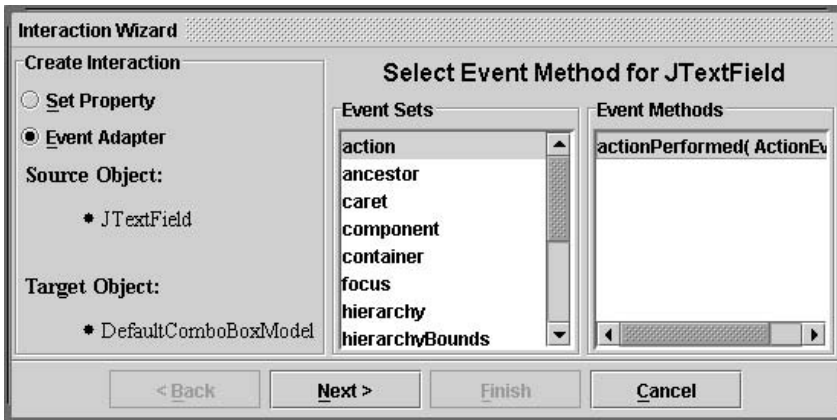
Interaction Wizard

Create Interaction

Set Property

Event Adapter

Source Object:

• JTextField

Target Object:

• DefaultComboBoxModel

Select Event Method for JTextField

Event Sets

action
ancestor
caret
component
container
focus
hierarchy
hierarchyBounds

Event Methods

actionPerformed( ActionEv

< Back

Next >

Finish

Cancel